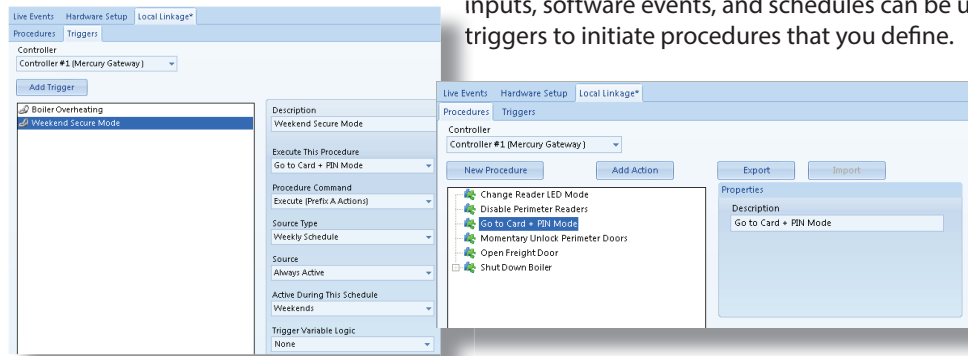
inputs, software events, and schedules can be u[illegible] triggers to initiate procedures that you define.

Live Events Hardware Setup Local Linkage*

Procedures Triggers

Controller

Controller #1 (Mercury Gateway)

Add Trigger

Boiler Overheating

Weekend Secure Mode

Description

Weekend Secure Mode

Execute This Procedure

Go to Card + PIN Mode

Procedure Command

Execute (Prefix A Actions)

Source Type

Weekly Schedule

Source

Always Active

Active During This Schedule

Weekends

Trigger Variable Logic

None

Live Events Hardware Setup Local Linkage*

Procedures Triggers

Controller

Controller #1 (Mercury Gateway)

New Procedure

Add Action

Export

Import

Change Reader LED Mode

Disable Perimeter Readers

Go to Card + PIN Mode

Momentary Unlock Perimeter Doors

Open Freight Door

Shut Down Boiler

Properties

Description

Go to Card + PIN Mode